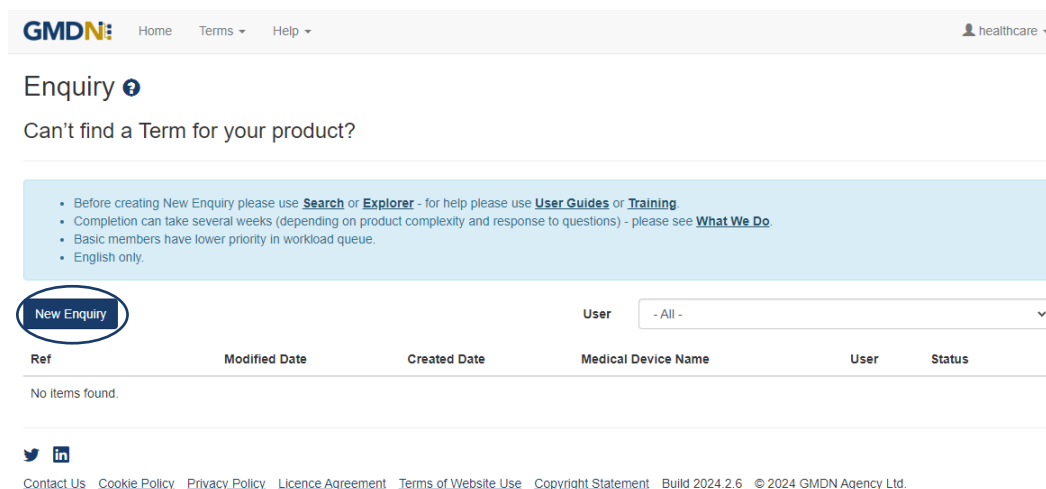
GMDN Home Terms Help healthcare

Enquiry

Can’t find a Term for your product?

- Before creating New Enquiry please use Search or Explorer - for help please use User Guides or Training.
- Completion can take several weeks (depending on product complexity and response to questions) - please see What We Do.
- Basic members have lower priority in workload queue.
- English only.

New Enquiry

User - All -

| Ref | Modified Date | Created Date | Medical Device Name | User | Status |
|---|---|---|---|---|---|
| No items found. | | | | | |

Contact Us Cookie Policy Privacy Policy Licence Agreement Terms of Website Use Copyright Statement Build 2024.2.6 © 2024 GMDN Agency Ltd.